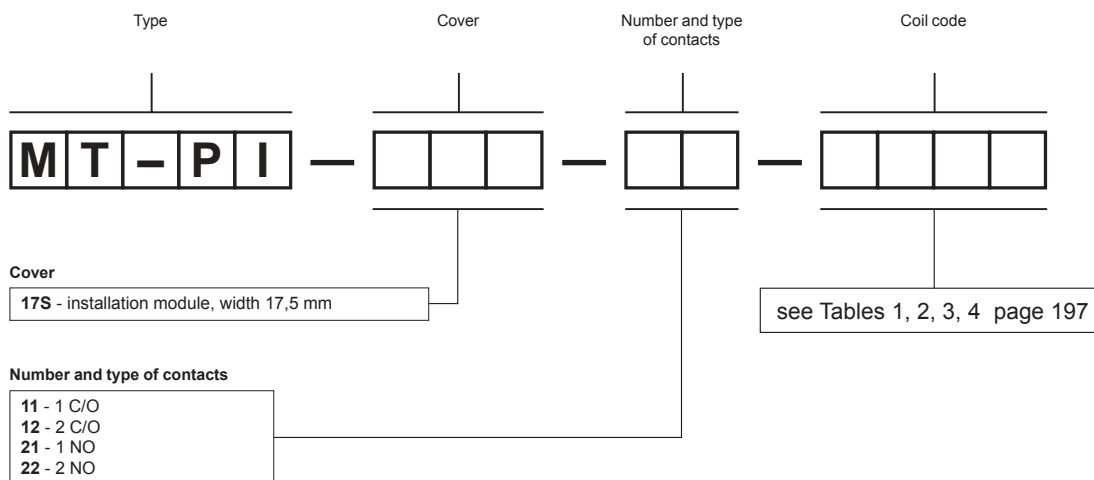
Type

Cover

Number and type of contacts

Coil code

M T – P I — — —

Cover

**17S** - installation module, width 17,5 mm

see Tables 1, 2, 3, 4 page 197

Number and type of contacts

**11** - 1 C/O
**12** - 2 C/O
**21** - 1 NO
**22** - 2 NO